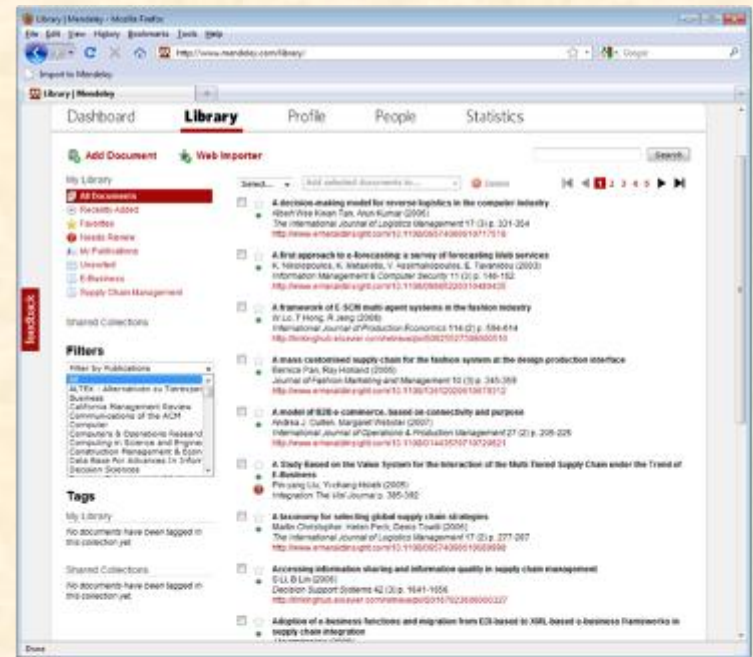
Library | Mendeley - Mozilla Firefox

File Edit View History Bookmarks Tools Help

http://www.mendeley.com/library/

Google

Import to Mendeley

Library | Mendeley

Dashboard Library Profile People Statistics

Add Document Web Importer

Search

My Library

All Documents
Recently Added
Favorites
Needs Review
My Publications
Unsorted
E-Business
Supply Chain Management

Shared Collections

Filters

Filter by Publications
All
ALTEX - Alternativen zu Tierversuchen
Business
California Management Review
Communications of the ACM
Computer
Computers & Operations Research
Computing in Science and Engineering
Construction Management & Economics
Data Base For Advances In Information
Decision Sciences

Tags

My Library

No documents have been tagged in this collection yet.

Shared Collections

No documents have been tagged in this collection yet.

Select... Add selected documents to... Delete

1 2 3 4 5

A decision-making model for reverse logistics in the computer industry
Albert Wee Kwan Tan, Arun Kumar (2006)
The International Journal of Logistics Management 17 (3) p. 331-354
http://www.emeraldinsight.com/10.1108/09574090610717518

A first approach to e-forecasting: a survey of forecasting Web services
K. Nikolopoulos, K. Metaxiotis, V. Assimakopoulos, E. Tavanidou (2003)
Information Management & Computer Security 11 (3) p. 146-152
http://www.emeraldinsight.com/10.1108/09685220310480435

A framework of E-SCM multi-agent systems in the fashion industry
W Lo, T Hong, R Jeng (2008)
International Journal of Production Economics 114 (2) p. 594-614
http://linkinghub.elsevier.com/retrieve/pii/S0925527308000510

A mass customised supply chain for the fashion system at the design-production interface
Bernice Pan, Ray Holland (2006)
Journal of Fashion Marketing and Management 10 (3) p. 345-359
http://www.emeraldinsight.com/10.1108/13612020610679312

A model of B2B e-commerce, based on connectivity and purpose
Andrea J. Cullen, Margaret Webster (2007)
International Journal of Operations & Production Management 27 (2) p. 205-225
http://www.emeraldinsight.com/10.1108/01443570710720621

A Study Based on the Value System for the Interaction of the Multi Tiered Supply Chain under the Trend of E-Business
Pin-yang Liu, Yuchang Hsieh (2005)
Integration The Vlsi Journal p. 385-392

A taxonomy for selecting global supply chain strategies
Martin Christopher, Helen Peck, Denis Towill (2006)
The International Journal of Logistics Management 17 (2) p. 277-287
http://www.emeraldinsight.com/10.1108/09574090610689998

Accessing information sharing and information quality in supply chain management
S LI, B Lin (2006)
Decision Support Systems 42 (3) p. 1641-1656
http://linkinghub.elsevier.com/retrieve/pii/S0167923606000327

Adoption of e-business functions and migration from EDI-based to XML-based e-business frameworks in supply chain integration

Feedback

Done